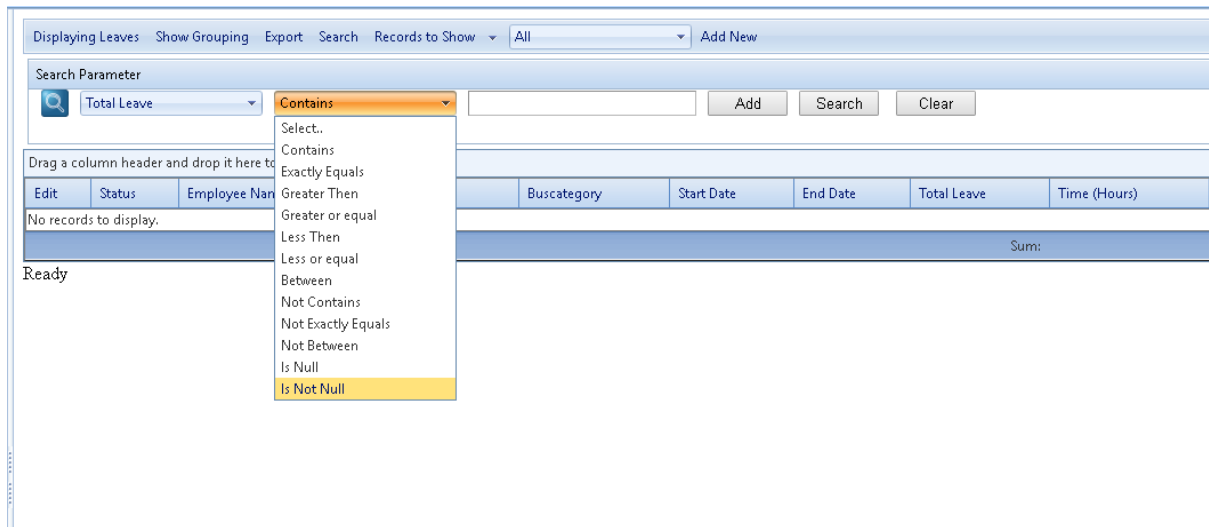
Displaying Leaves Show Grouping Export Search Records to Show All Add New

Search Parameter

Total Leave Contains Add Search Clear

Select..
Contains
Exactly Equals
Greater Then
Greater or equal
Less Then
Less or equal
Between
Not Contains
Not Exactly Equals
Not Between
Is Null
Is Not Null

Drag a column header and drop it here to

| Edit | Status | Employee Nan | Buscategory | Start Date | End Date | Total Leave | Time (Hours) |
|---|---|---|---|---|---|---|---|
| No records to display. | | | | | | | |

Sum:

Ready